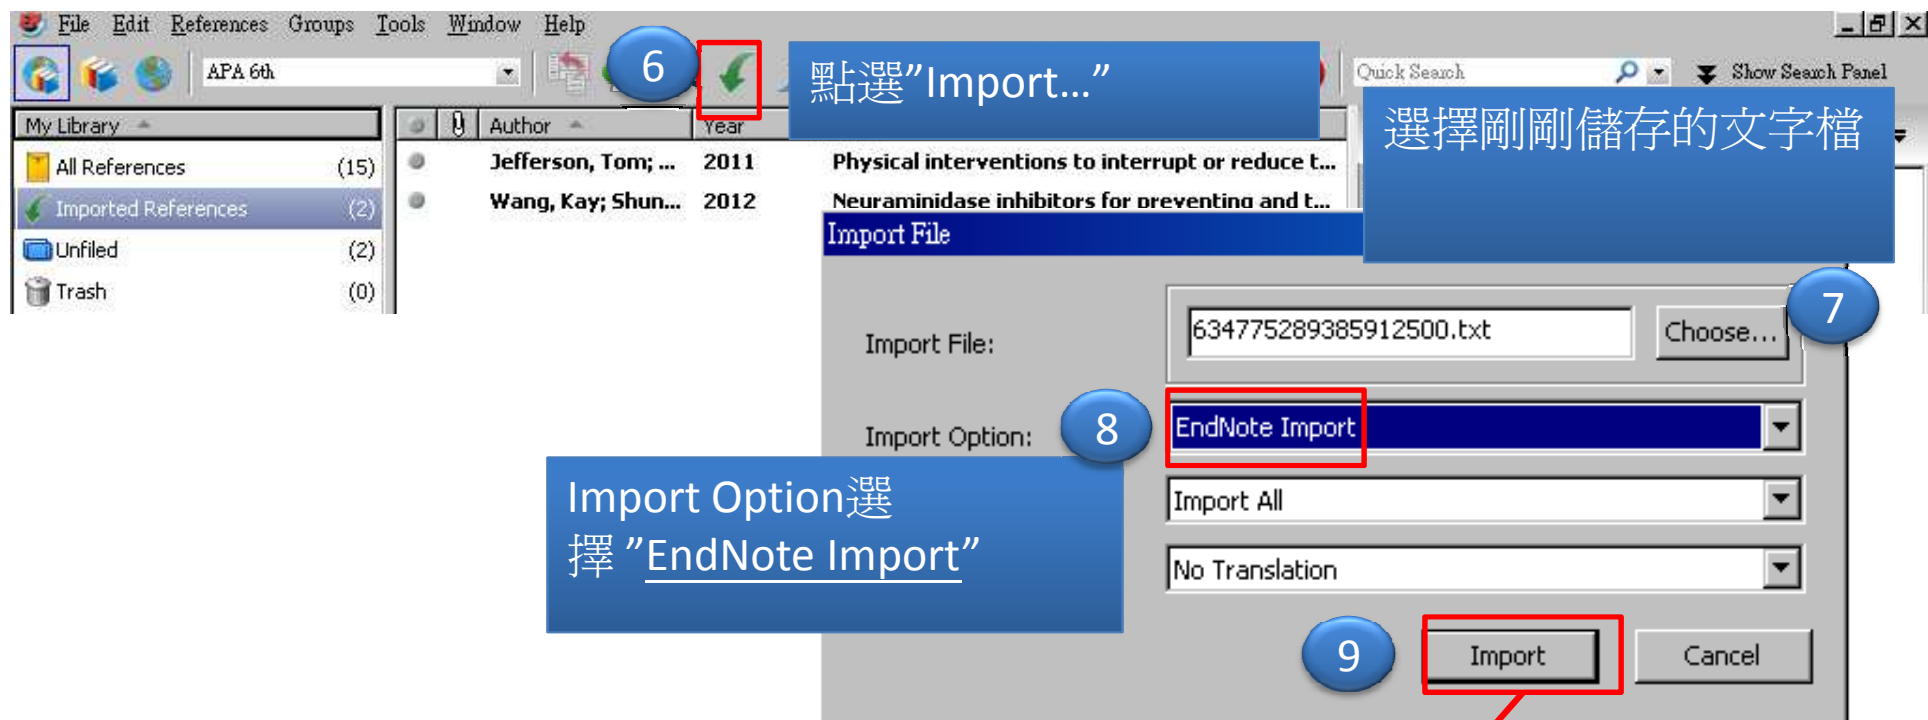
File Edit References Groups Tools Window Help

APA 6th

6

點選"Import..."

Quick Search

Show Search Panel

選擇剛剛儲存的文字檔

My Library

All References (15)

Imported References (2)

Unfiled (2)

Trash (0)

| | | Author | Year | |
|---|---|---|---|---|
| | | Jefferson, Tom; ... | 2011 | Physical interventions to interrupt or reduce t... |
| | | Wang, Kay; Shun... | 2012 | Neuraminidase inhibitors for preventing and t... |

Import File

Import File: 634775289385912500.txt Choose...

7

Import Option: 8 EndNote Import

Import All

No Translation

Import Option選擇 "EndNote Import"

9 Import Cancel